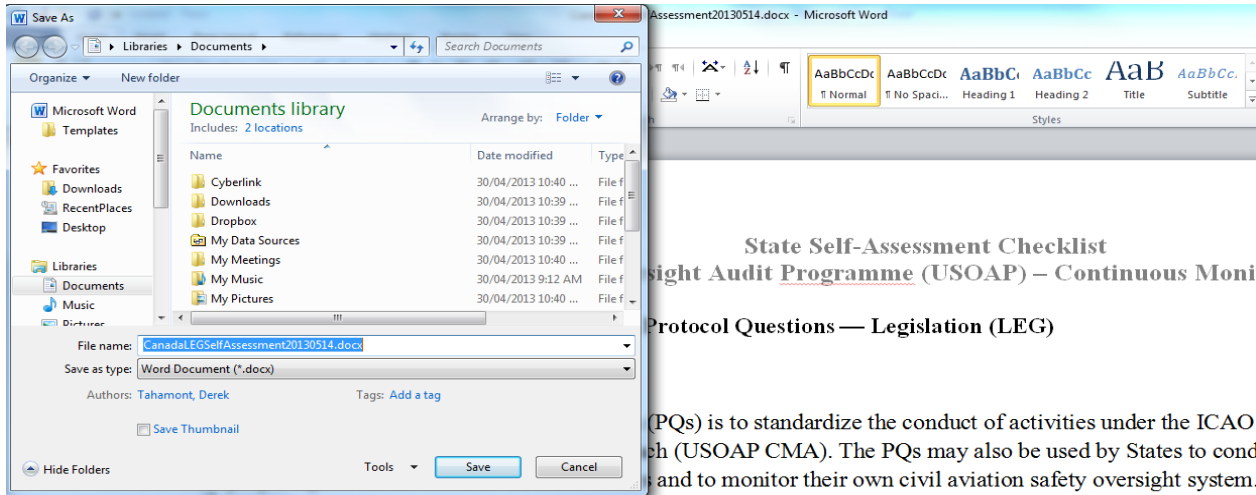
Save As
Libraries ▸ Documents ▸
Search Documents
Organize ▾
New folder
Microsoft Word
Templates
Favorites
Downloads
RecentPlaces
Desktop
Libraries
Documents
Music
Pictures
Documents library
Includes: 2 locations
Arrange by: Folder ▾
| Name | Date modified | Type |
|---|---|---|
| Cyberlink | 30/04/2013 10:40 ... | File f |
| Downloads | 30/04/2013 10:39 ... | File f |
| Dropbox | 30/04/2013 10:39 ... | File f |
| My Data Sources | 30/04/2013 10:39 ... | File f |
| My Meetings | 30/04/2013 10:40 ... | File f |
| My Music | 30/04/2013 9:12 AM | File f |
| My Pictures | 30/04/2013 10:40 ... | File f |

File name: CanadaLEGSelfAssessment20130514.docx
Save as type: Word Document (*.docx)
Authors: Tahamont, Derek
Tags: Add a tag
Save Thumbnail
Hide Folders
Tools ▾
Save
Cancel

Assessment20130514.docx - Microsoft Word
AaBbCcDc ¶ Normal
AaBbCcDc ¶ No Spaci...
AaBbC Heading 1
AaBbCc Heading 2
AaB Title
AaBbCc. Subtitle
Styles

State Self-Assessment Checklist
sight Audit Programme (USOAP) – Continuous Moni

Protocol Questions — Legislation (LEG)

(PQs) is to standardize the conduct of activities under the ICAO
h (USOAP CMA). The PQs may also be used by States to cond
and to monitor their own civil aviation safety oversight system.